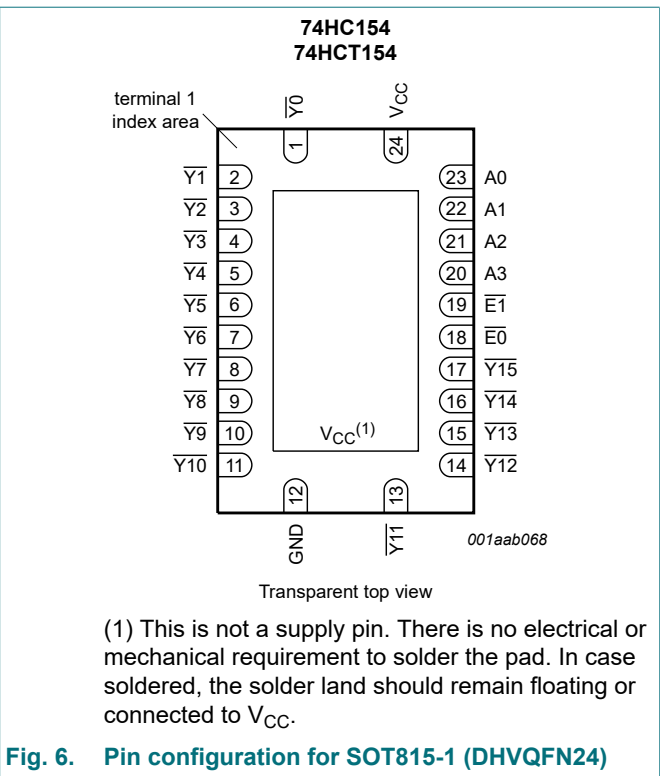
74HC154
74HCT154

terminal 1 index area

$\overline{Y0}$ 1
$V_{CC}$ 24

$\overline{Y1}$ 2
$\overline{Y2}$ 3
$\overline{Y3}$ 4
$\overline{Y4}$ 5
$\overline{Y5}$ 6
$\overline{Y6}$ 7
$\overline{Y7}$ 8
$\overline{Y8}$ 9
$\overline{Y9}$ 10
$\overline{Y10}$ 11

23 A0
22 A1
21 A2
20 A3
19 $\overline{E1}$
18 $\overline{E0}$
17 $\overline{Y15}$
16 $\overline{Y14}$
15 $\overline{Y13}$
14 $\overline{Y12}$

$V_{CC}^{(1)}$

12 GND
13 $\overline{Y11}$

001aab068

Transparent top view

(1) This is not a supply pin. There is no electrical or mechanical requirement to solder the pad. In case soldered, the solder land should remain floating or connected to $V_{CC}$.

Fig. 6. Pin configuration for SOT815-1 (DHVQFN24)